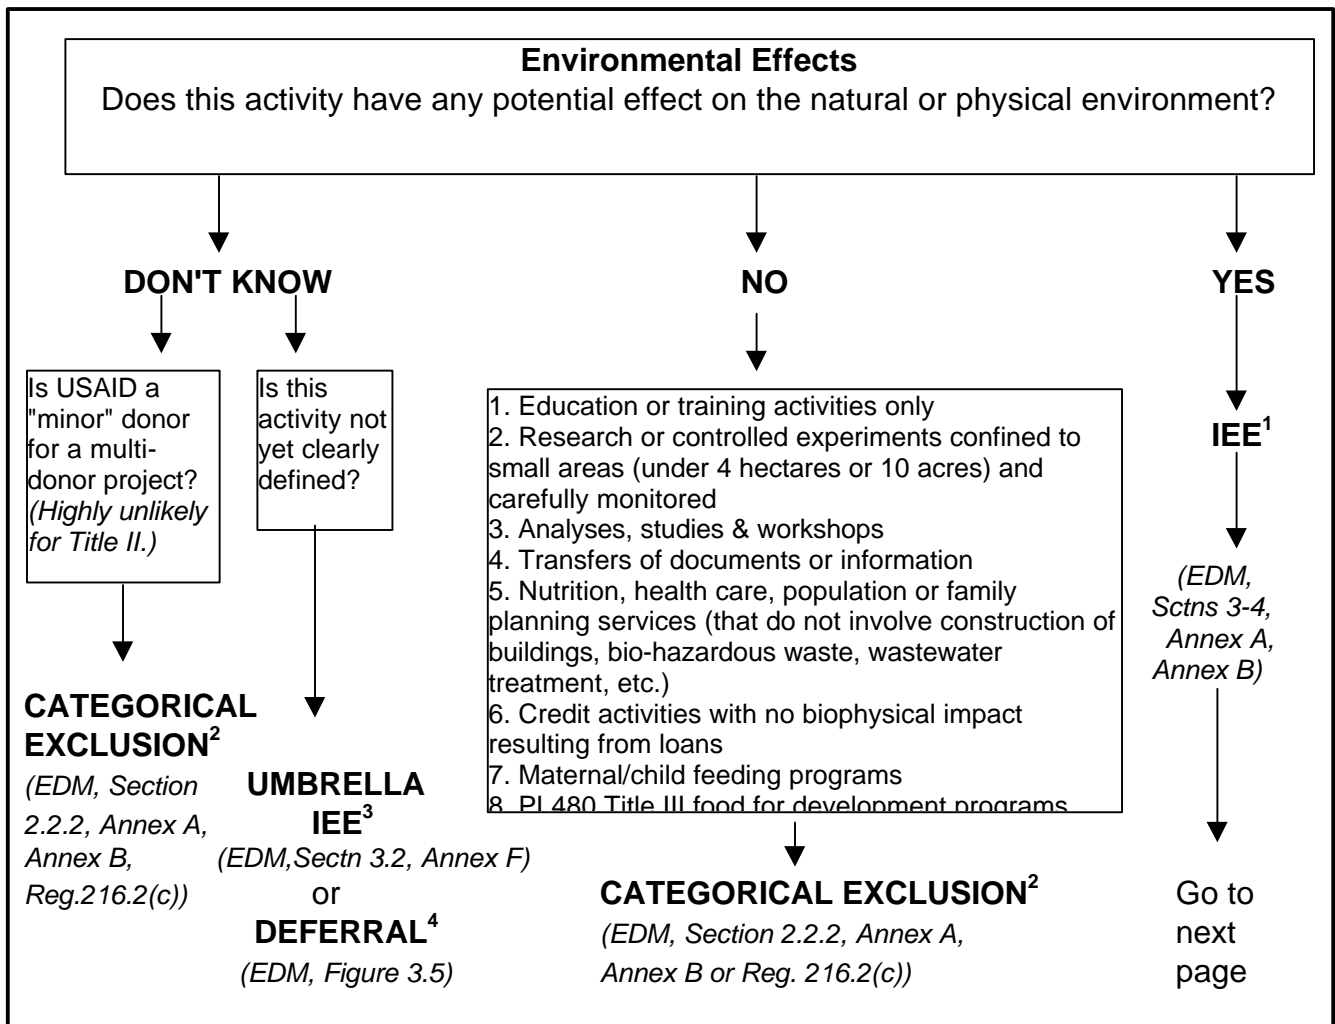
**Environmental Effects**
Does this activity have any potential effect on the natural or physical environment?

**DON'T KNOW**

Is USAID a "minor" donor for a multi-donor project? *(Highly unlikely for Title II.)*

**CATEGORICAL EXCLUSION$^2$**
*(EDM, Section 2.2.2, Annex A, Annex B, Reg.216.2(c))*

Is this activity not yet clearly defined?

**UMBRELLA IEE$^3$**
*(EDM,Sectn 3.2, Annex F)*
or
**DEFERRAL$^4$**
*(EDM, Figure 3.5)*

**NO**

1. Education or training activities only
2. Research or controlled experiments confined to small areas (under 4 hectares or 10 acres) and carefully monitored
3. Analyses, studies & workshops
4. Transfers of documents or information
5. Nutrition, health care, population or family planning services (that do not involve construction of buildings, bio-hazardous waste, wastewater treatment, etc.)
6. Credit activities with no biophysical impact resulting from loans
7. Maternal/child feeding programs
8. PL 480 Title III food for development programs

**CATEGORICAL EXCLUSION$^2$**
*(EDM, Section 2.2.2, Annex A, Annex B or Reg. 216.2(c))*

**YES**

**IEE$^1$**

*(EDM, Sctns 3-4, Annex A, Annex B)*

Go to next page